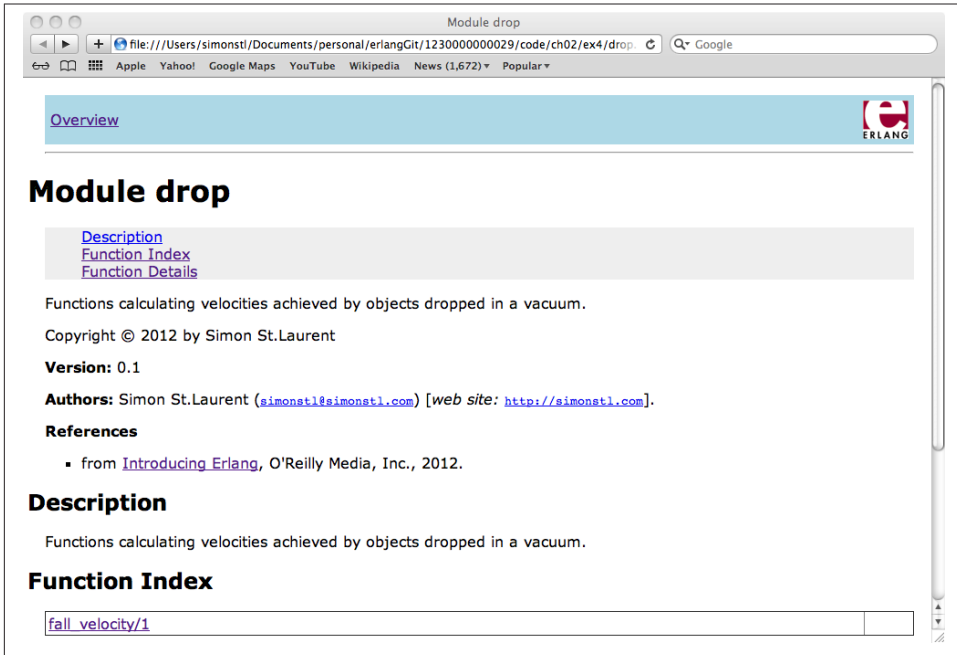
Module drop

file:///Users/simonstl/Documents/personal/erlangGit/1230000000029/code/ch02/ex4/drop.

Google

Apple Yahoo! Google Maps YouTube Wikipedia News (1,672) Popular

Overview

ERLANG

# Module drop

Description
Function Index
Function Details

Functions calculating velocities achieved by objects dropped in a vacuum.

Copyright © 2012 by Simon St.Laurent

**Version:** 0.1

**Authors:** Simon St.Laurent (simonstl@simonstl.com) [*web site:* http://simonstl.com].

**References**

- from Introducing Erlang, O'Reilly Media, Inc., 2012.

## Description

Functions calculating velocities achieved by objects dropped in a vacuum.

## Function Index

| fall_velocity/1 | |